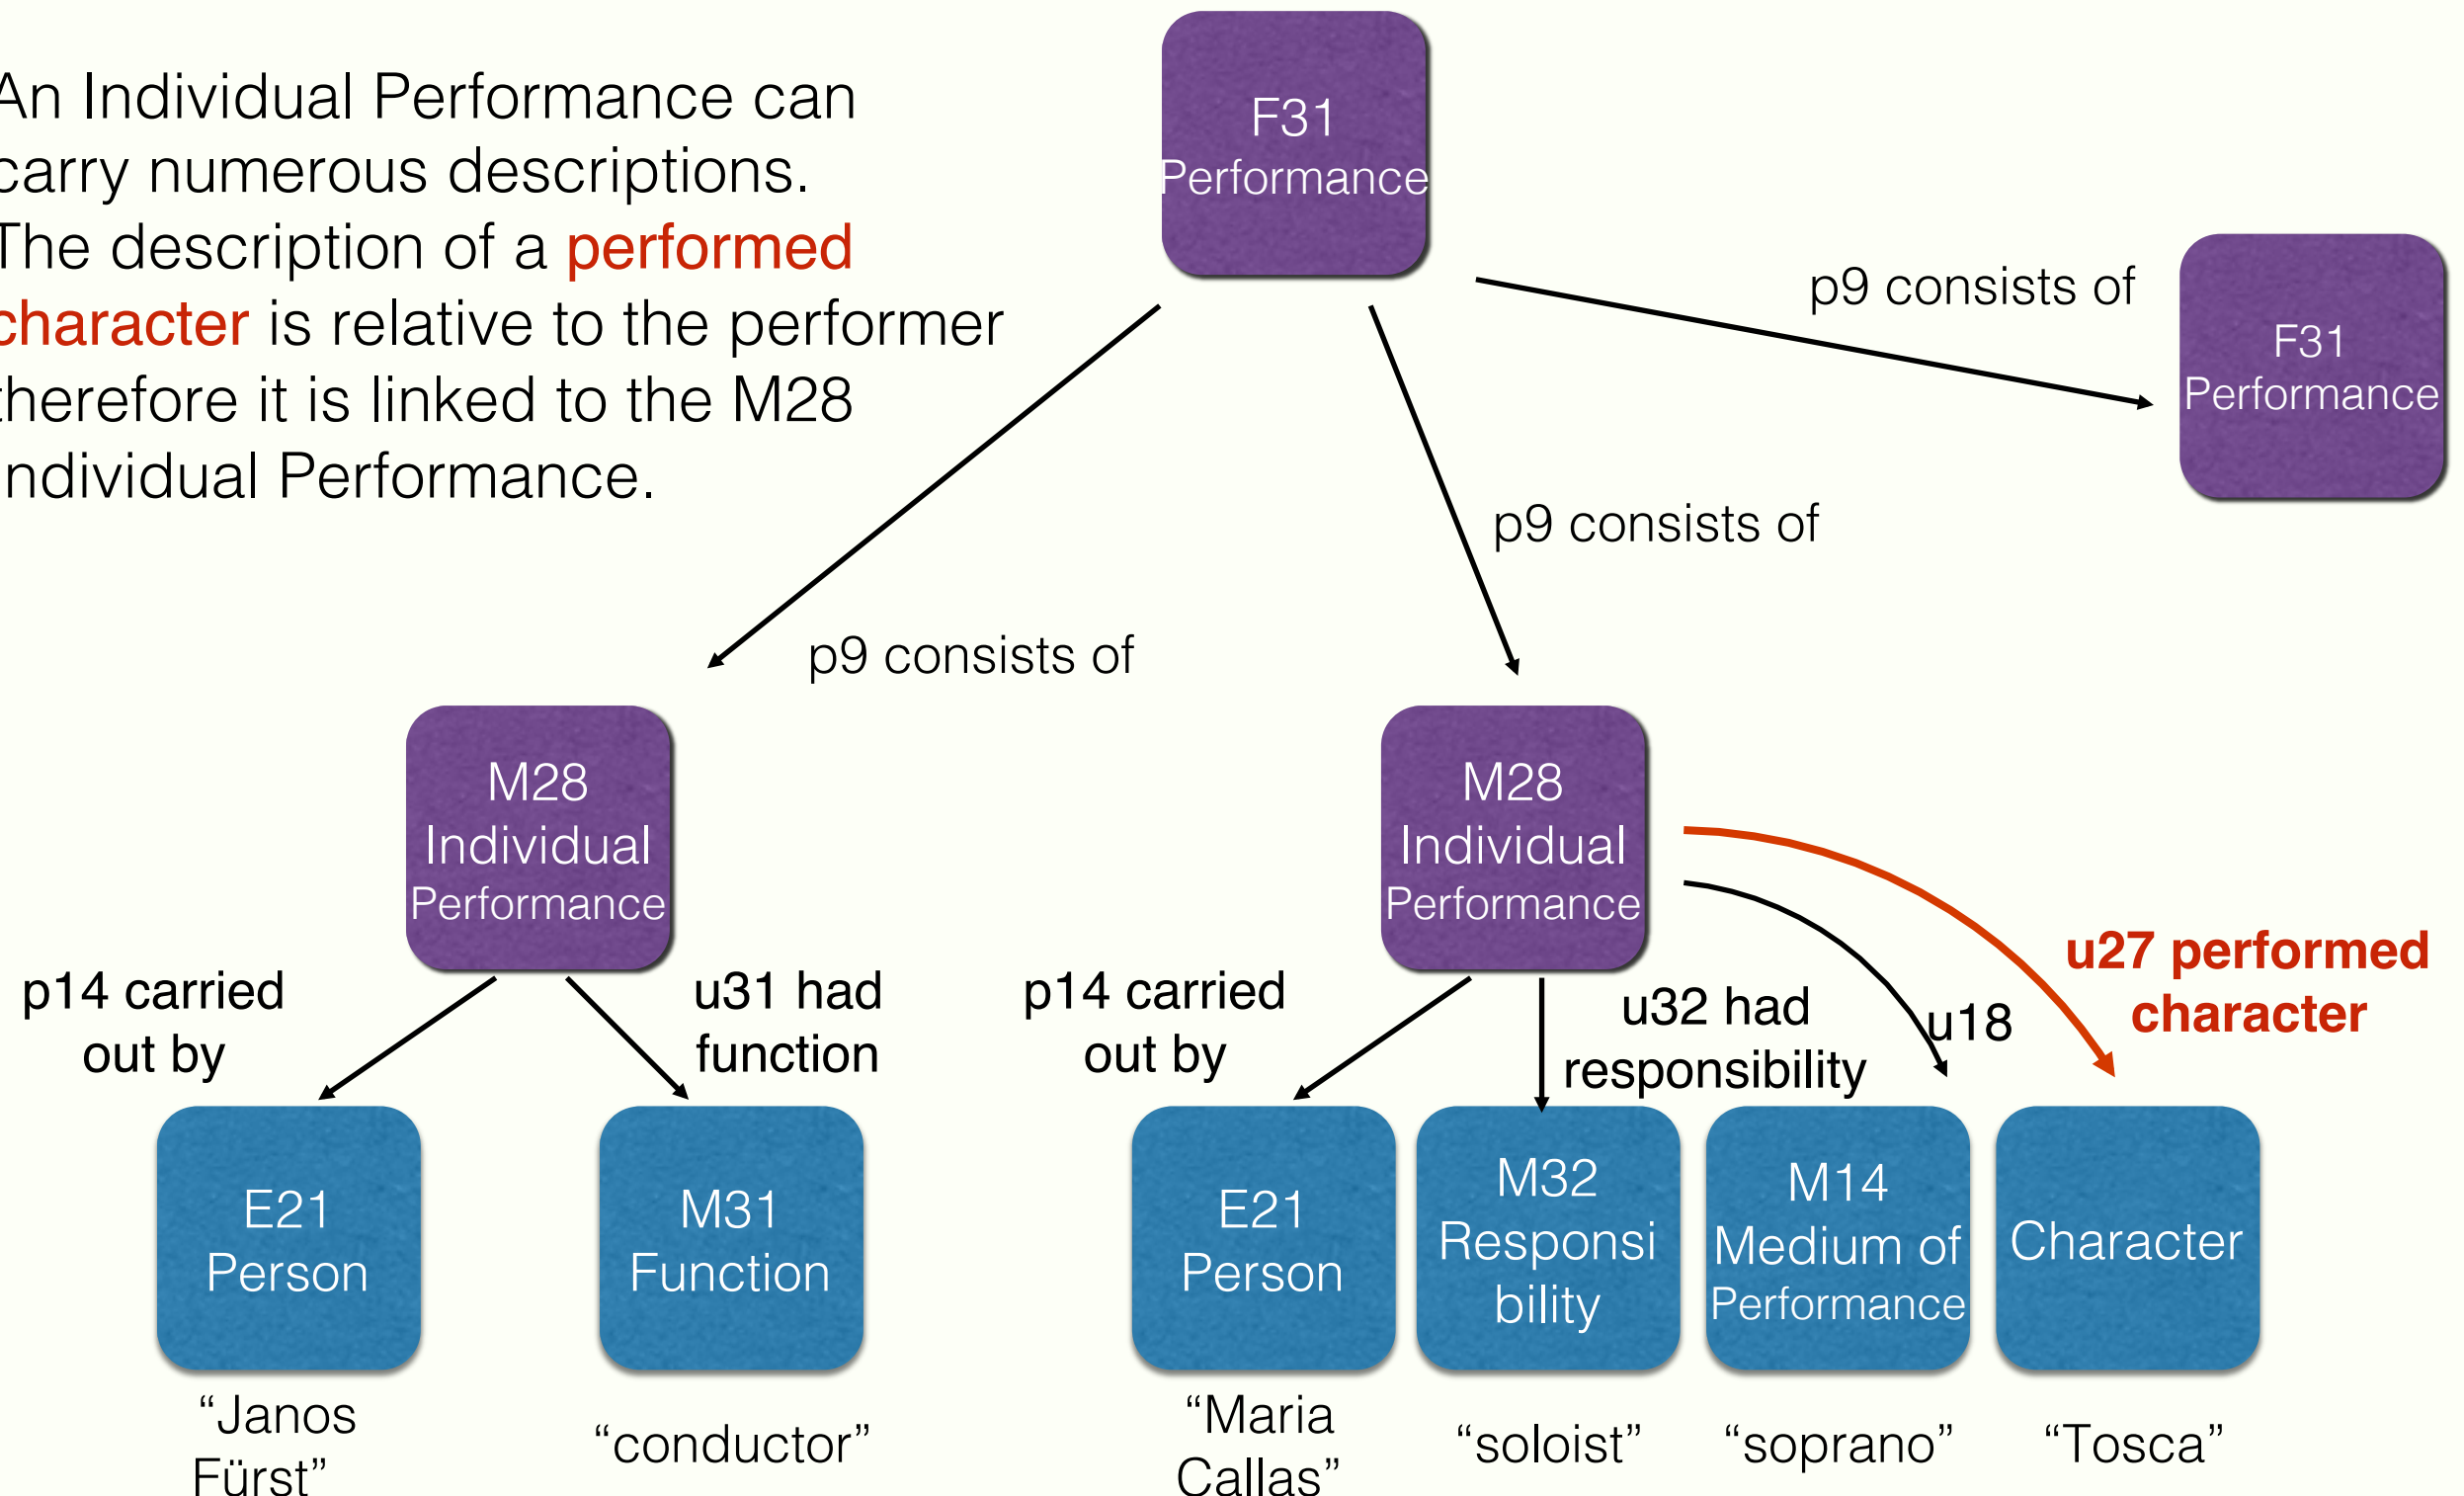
An Individual Performance can carry numerous descriptions. The description of a performed character is relative to the performer therefore it is linked to the M28 ndividual Performance.

F31 Performance

p9 consists of

F31 Performance

p9 consists of

p9 consists of

M28 Individual Performance

M28 Individual Performance

p14 carried out by

u31 had function

p14 carried out by

u32 had responsibility

u18

u27 performed character

E21 Person

M31 Function

E21 Person

M32 Responsibility

M14 Medium of Performance

Character

“Janos Fürst”

“conductor”

“Maria Callas”

“soloist”

“soprano”

“Tosca”